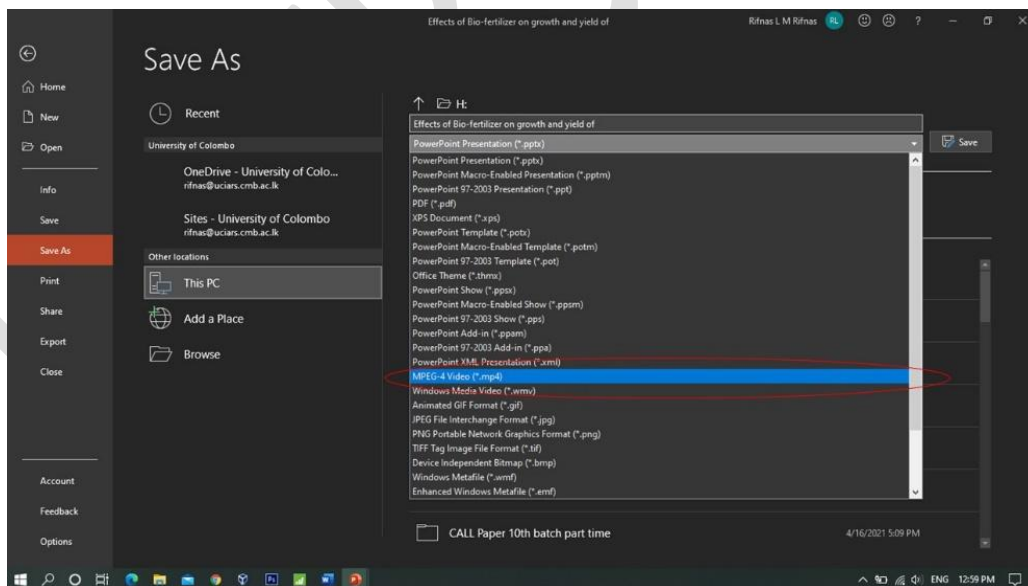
Effects of Bio-fertilizer on growth and yield of

Rifnas L M Rifnas RL ? — ×

Home

New

Open

Info

Save

Save As

Print

Share

Export

Close

Account

Feedback

Options

Save As

Recent

University of Colombo

OneDrive - University of Colo...
rifnas@uciars.cmb.ac.lk

Sites - University of Colombo
rifnas@uciars.cmb.ac.lk

Other locations

This PC

Add a Place

Browse

H:

Effects of Bio-fertilizer on growth and yield of

PowerPoint Presentation (*.pptx)

Save

PowerPoint Presentation (*.pptx)
PowerPoint Macro-Enabled Presentation (*.pptm)
PowerPoint 97-2003 Presentation (*.ppt)
PDF (*.pdf)
XPS Document (*.xps)
PowerPoint Template (*.potx)
PowerPoint Macro-Enabled Template (*.potm)
PowerPoint 97-2003 Template (*.pot)
Office Theme (*.thmx)
PowerPoint Show (*.ppsx)
PowerPoint Macro-Enabled Show (*.ppsm)
PowerPoint 97-2003 Show (*.pps)
PowerPoint Add-in (*.ppam)
PowerPoint 97-2003 Add-in (*.ppa)
PowerPoint XML Presentation (*.xml)
MPEG-4 Video (*.mp4)
Windows Media Video (*.wmv)
Animated GIF Format (*.gif)
JPEG File Interchange Format (*.jpg)
PNG Portable Network Graphics Format (*.png)
TIFF Tag Image File Format (*.tif)
Device Independent Bitmap (*.bmp)
Windows Metafile (*.wmf)
Enhanced Windows Metafile (*.emf)

CALL Paper 10th batch part time

4/16/2021 5:09 PM

ENG 12:59 PM